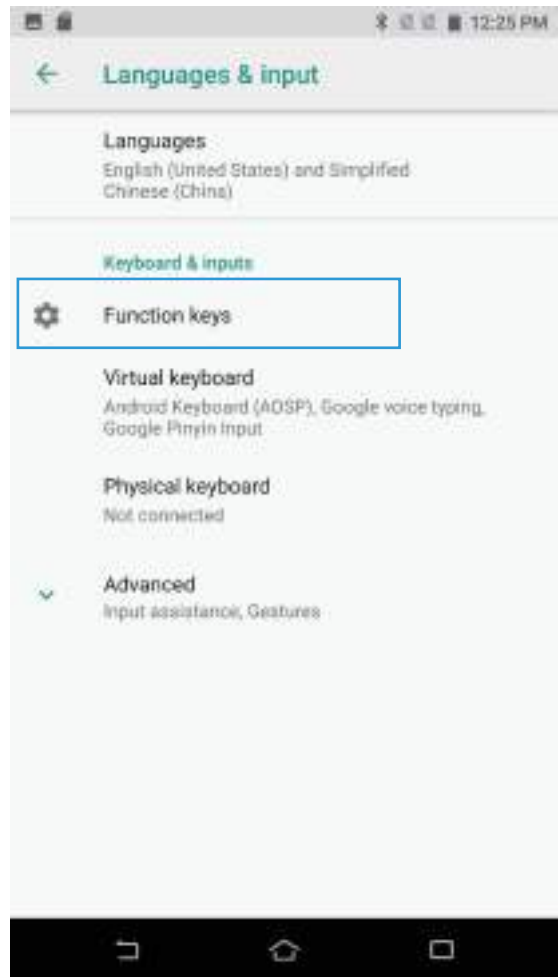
12:25 PM

Languages & input

Languages
English (United States) and Simplified Chinese (China)

Keyboard & inputs

Function keys

Virtual keyboard
Android Keyboard (AOSP), Google voice typing, Google Pinyin Input

Physical keyboard
Not connected

Advanced
Input assistance, Gestures